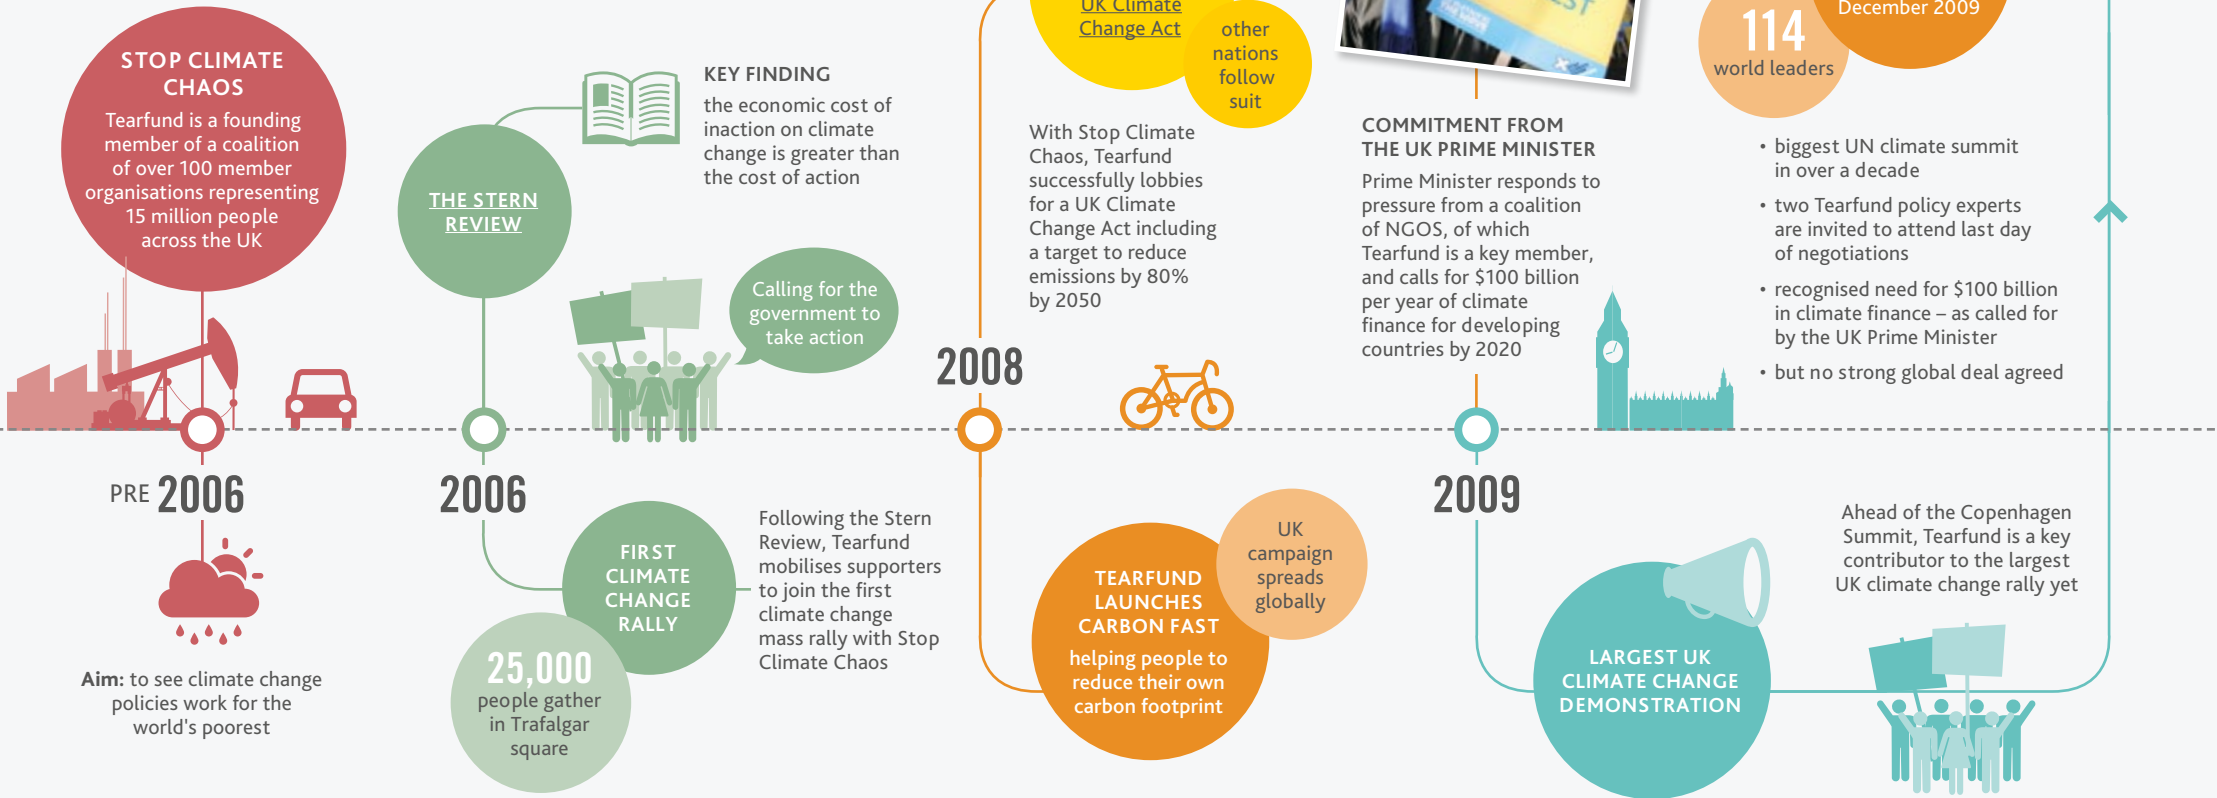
STOP CLIMATE CHAOS

Tearfund is a founding member of a coalition of over 100 member organisations representing 15 million people across the UK

PRE 2006

Aim: to see climate change policies work for the world's poorest

THE STERN REVIEW

KEY FINDING

the economic cost of inaction on climate change is greater than the cost of action

Calling for the government to take action

2006

FIRST CLIMATE CHANGE RALLY

25,000 people gather in Trafalgar square

Following the Stern Review, Tearfund mobilises supporters to join the first climate change mass rally with Stop Climate Chaos

UK Climate Change Act

other nations follow suit

With Stop Climate Chaos, Tearfund successfully lobbies for a UK Climate Change Act including a target to reduce emissions by 80% by 2050

2008

TEARFUND LAUNCHES CARBON FAST

helping people to reduce their own carbon footprint

UK campaign spreads globally

COMMITMENT FROM THE UK PRIME MINISTER

Prime Minister responds to pressure from a coalition of NGOS, of which Tearfund is a key member, and calls for $100 billion per year of climate finance for developing countries by 2020

2009

LARGEST UK CLIMATE CHANGE DEMONSTRATION

December 2009

114 world leaders

• biggest UN climate summit in over a decade

• two Tearfund policy experts are invited to attend last day of negotiations

• recognised need for $100 billion in climate finance – as called for by the UK Prime Minister

• but no strong global deal agreed

Ahead of the Copenhagen Summit, Tearfund is a key contributor to the largest UK climate change rally yet